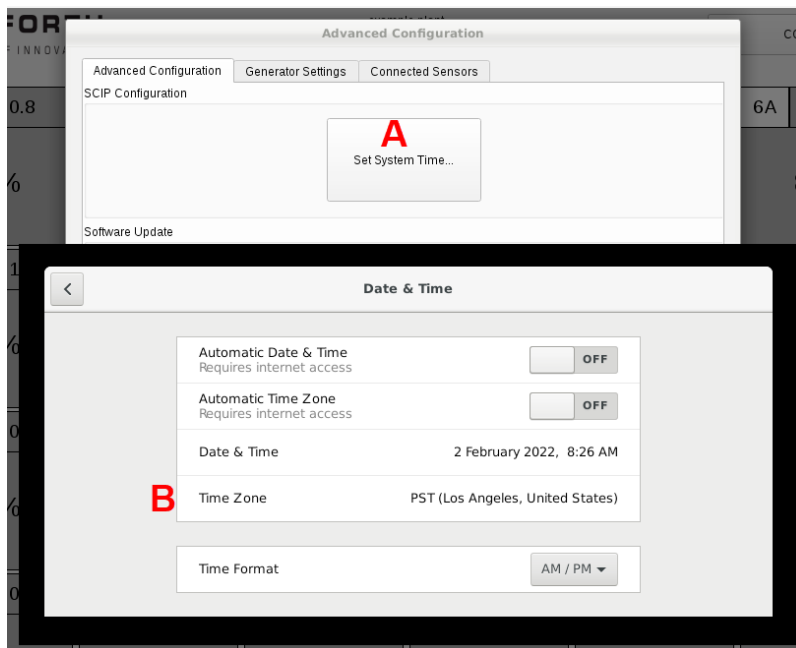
FORT
F INNOVA

0.8
6A

Advanced Configuration

Advanced Configuration | Generator Settings | Connected Sensors

SCIP Configuration

A

Set System Time...

Software Update

Date & Time

Automatic Date & Time
Requires internet access
OFF

Automatic Time Zone
Requires internet access
OFF

Date & Time
2 February 2022, 8:26 AM

B

Time Zone
PST (Los Angeles, United States)

Time Format
AM / PM